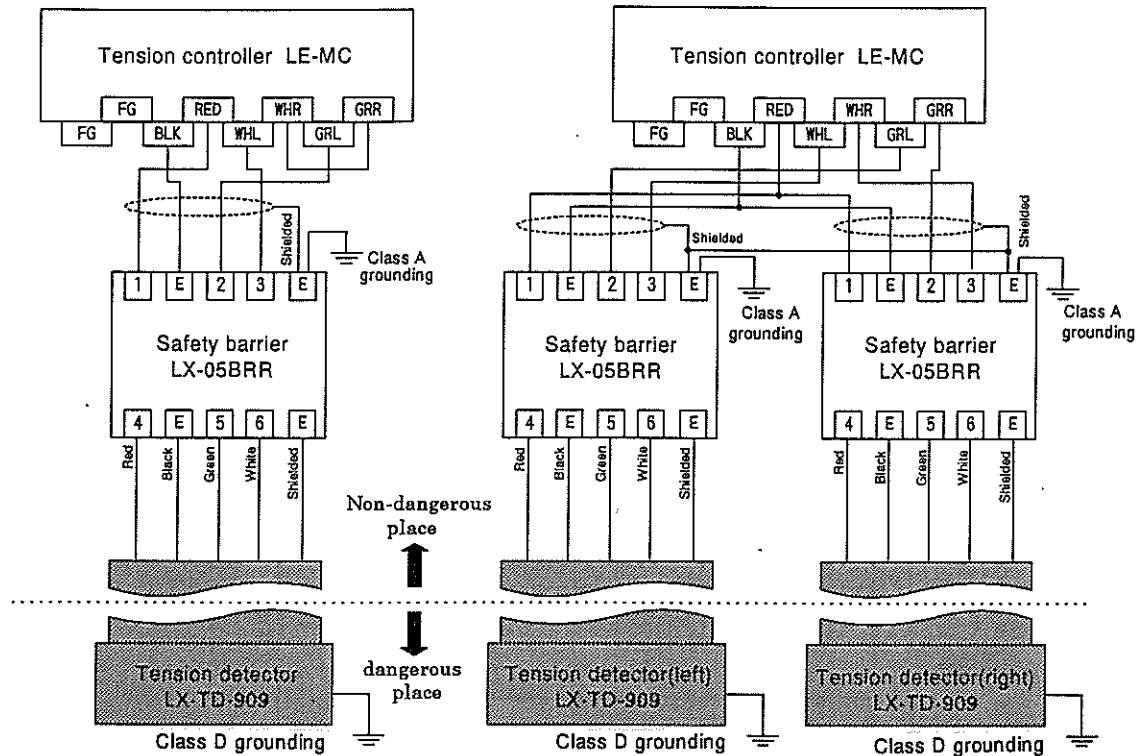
Tension controller LE-MC

FG
FG
RED
BLK
WHR
WHL
GRR
GRL

Shielded
Class A grounding

1
E
2
3
E

Safety barrier
LX-05BRR

4
E
5
6
E

Red
Black
Green
White
Shielded

Non-dangerous place

dangerous place

Tension detector
LX-TD-909

Class D grounding

Tension controller LE-MC

FG
FG
RED
BLK
WHR
WHL
GRR
GRL

Shielded
Shielded

1
E
2
3
E

Class A grounding

Safety barrier
LX-05BRR

4
E
5
6
E

Red
Black
Green
White
Shielded

1
E
2
3
E

Class A grounding

Safety barrier
LX-05BRR

4
E
5
6
E

Red
Black
Green
White
Shielded

Tension detector(left)
LX-TD-909

Class D grounding

Tension detector(right)
LX-TD-909

Class D grounding